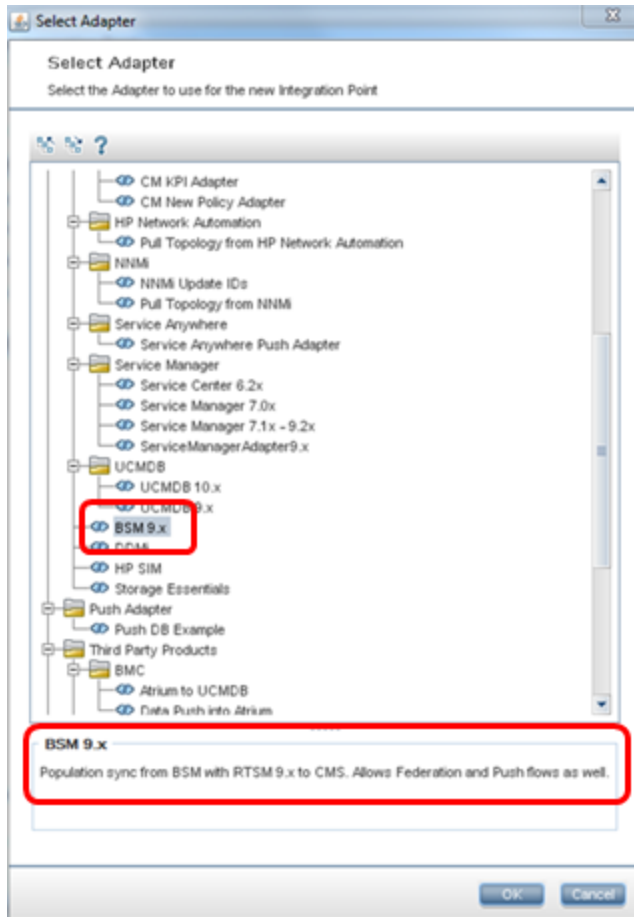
Select Adapter

Select Adapter

Select the Adapter to use for the new Integration Point

?

CM KPI Adapter
CM New Policy Adapter
HP Network Automation
Pull Topology from HP Network Automation
NNMi
NNMi Update IDs
Pull Topology from NNMi
Service Anywhere
Service Anywhere Push Adapter
Service Manager
Service Center 6.2x
Service Manager 7.0x
Service Manager 7.1x - 9.2x
ServiceManagerAdapter9.x
UCMDB
UCMDB 10.x
UCMDB 9.x
BSM 9.x
DDMi
HP SIM
Storage Essentials
Push Adapter
Push DB Example
Third Party Products
BMC
Atrium to UCMDB
Data Push into Atrium

BSM 9.x

Population sync from BSM with RTSM 9.x to CMS. Allows Federation and Push flows as well.

OK Cancel